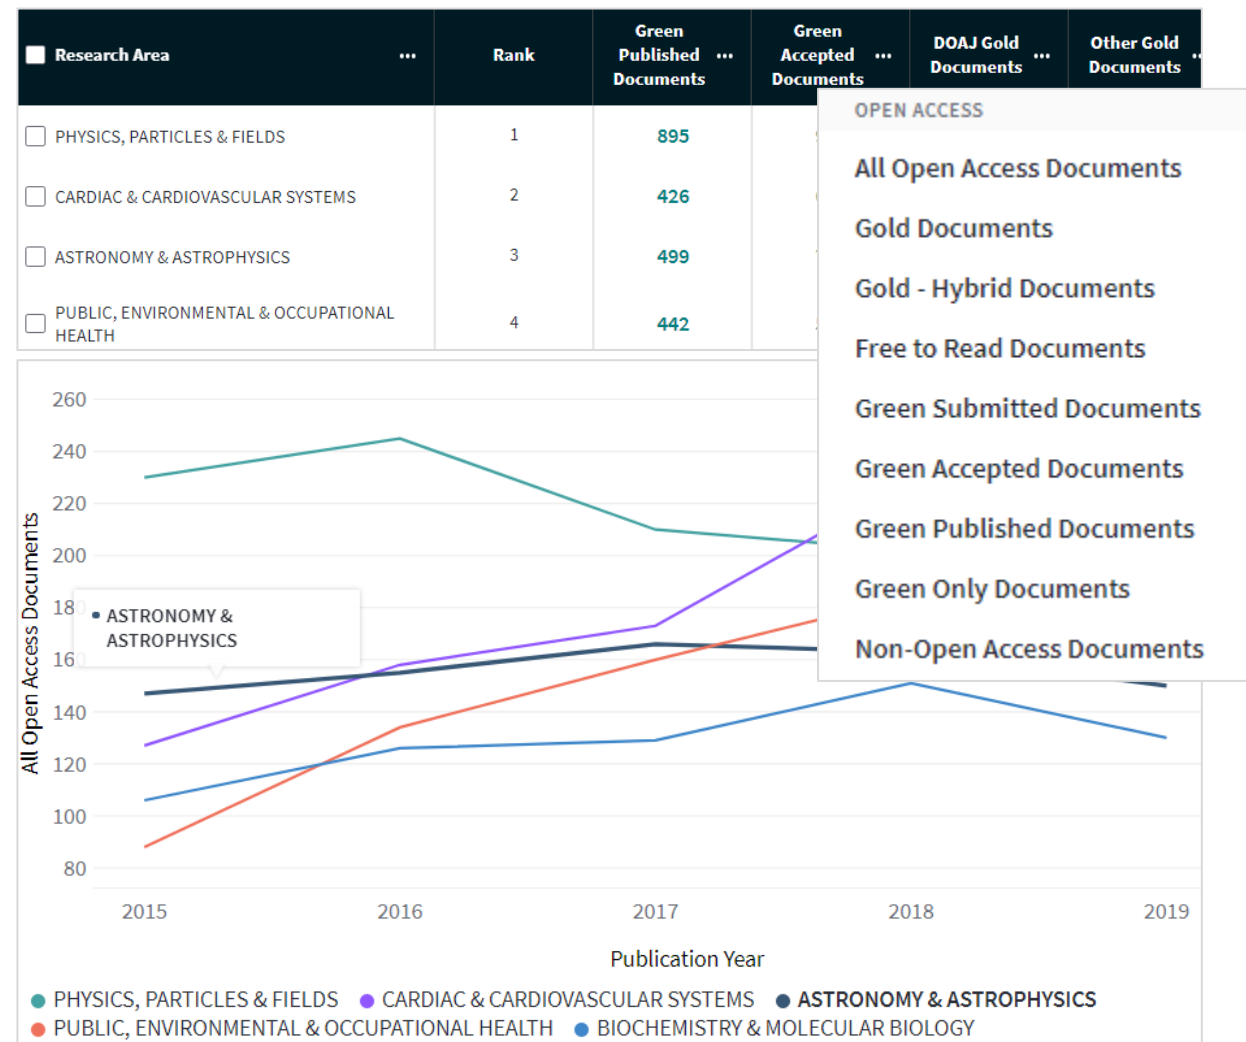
| Research Area ··· | Rank | Green Published Documents ··· | Green Accepted Documents ··· | DOAJ Gold Documents ··· | Other Gold Documents ··· |
|---|---|---|---|---|---|
| PHYSICS, PARTICLES & FIELDS | 1 | 895 | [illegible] | | |
| CARDIAC & CARDIOVASCULAR SYSTEMS | 2 | 426 | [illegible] | | |
| ASTRONOMY & ASTROPHYSICS | 3 | 499 | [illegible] | | |
| PUBLIC, ENVIRONMENTAL & OCCUPATIONAL HEALTH | 4 | 442 | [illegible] | | |

OPEN ACCESS
All Open Access Documents
Gold Documents
Gold - Hybrid Documents
Free to Read Documents
Green Submitted Documents
Green Accepted Documents
Green Published Documents
Green Only Documents
Non-Open Access Documents

260
240
220
200
18
16
140
120
100
80

All Open Access Documents

• ASTRONOMY & ASTROPHYSICS

2015 2016 2017 2018 2019

Publication Year

PHYSICS, PARTICLES & FIELDS CARDIAC & CARDIOVASCULAR SYSTEMS ASTRONOMY & ASTROPHYSICS PUBLIC, ENVIRONMENTAL & OCCUPATIONAL HEALTH BIOCHEMISTRY & MOLECULAR BIOLOGY